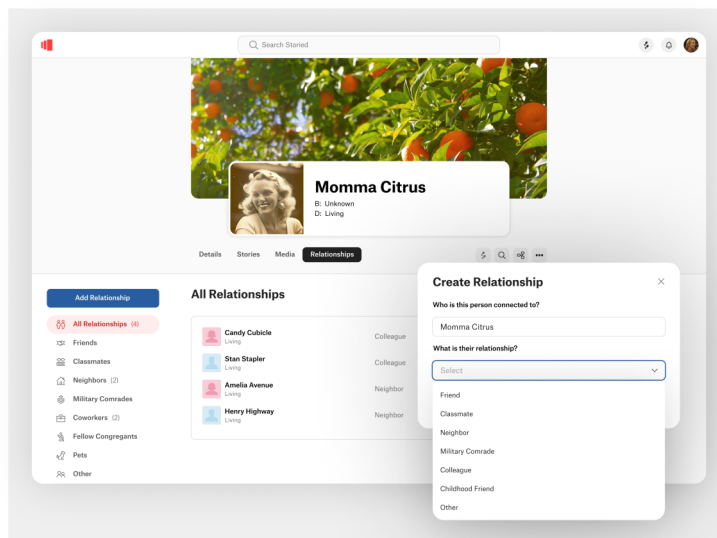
Search Storied

Momma Citrus
B: Unknown
D: Living

Details Stories Media Relationships

Add Relationship

All Relationships (4)
Friends
Classmates
Neighbors (2)
Military Comrades
Coworkers (2)
Fellow Congregants
Pets
Other

All Relationships

| | | |
|---|---|---|
| Candy Cubicle | Living | Colleague |
| Stan Stapler | Living | Colleague |
| Amelia Avenue | Living | Neighbor |
| Henry Highway | Living | Neighbor |

Create Relationship
Who is this person connected to?
Momma Citrus
What is their relationship?
Select
Friend
Classmate
Neighbor
Military Comrade
Colleague
Childhood Friend
Other